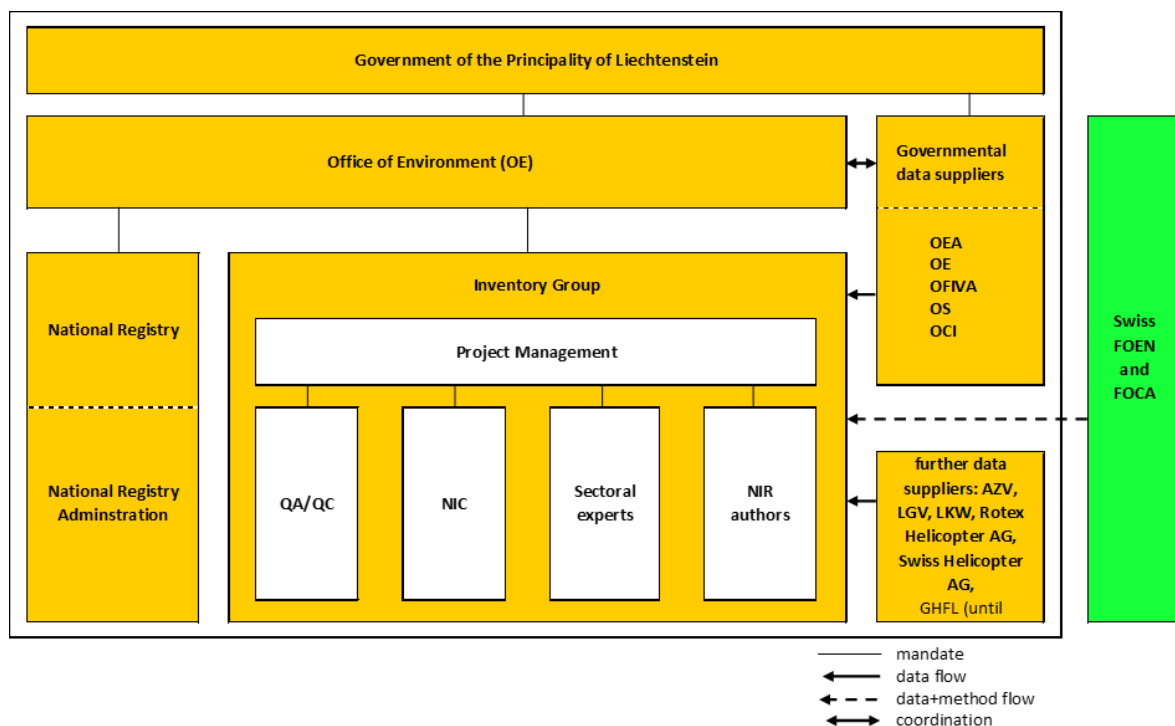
Government of the Principality of Liechtenstein

Office of Environment (OE)

Governmental data suppliers

OEA
OE
OFIVA
OS
OCI

National Registry

National Registry Adminstration

Inventory Group

Project Management

QA/QC

NIC

Sectoral experts

NIR authors

further data suppliers: AZV, LGV, LKW, Rotex Helicopter AG, Swiss Helicopter AG, GHFL (until

Swiss FOEN and FOCA

mandate
data flow
data+method flow
coordination